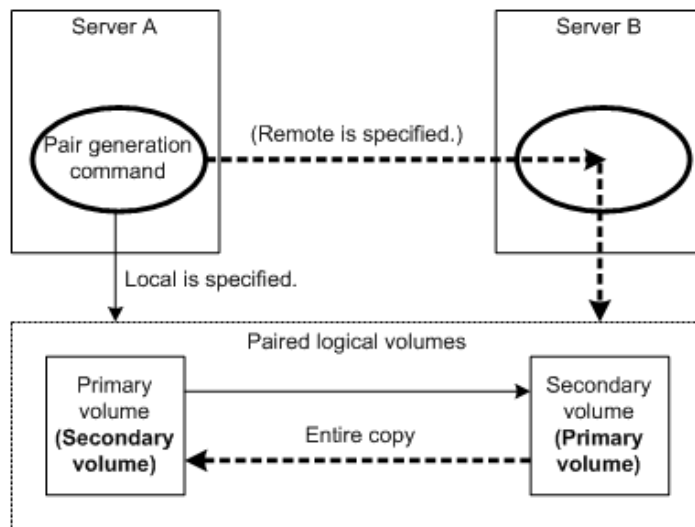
Server A

Server B

Pair generation command

(Remote is specified.)

Local is specified.

Paired logical volumes

Primary volume **(Secondary volume)**

Entire copy

Secondary volume **(Primary volume)**